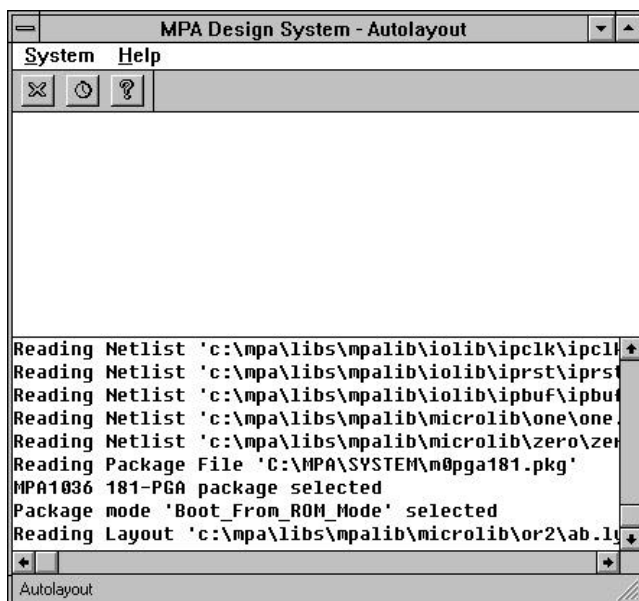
MPA Design System - Autolayout

System Help

Reading Netlist 'c:\mpa\libs\mpalib\iolib\ipclk\ipcl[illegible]
Reading Netlist 'c:\mpa\libs\mpalib\iolib\iprst\iprs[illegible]
Reading Netlist 'c:\mpa\libs\mpalib\iolib\ipbuf\ipbu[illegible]
Reading Netlist 'c:\mpa\libs\mpalib\microlib\one\one.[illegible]
Reading Netlist 'c:\mpa\libs\mpalib\microlib\zero\zer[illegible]
Reading Package File 'C:\MPA\SYSTEM\m0pga181.pkg'
MPA1036 181-PGA package selected
Package mode 'Boot_From_ROM_Mode' selected
Reading Layout 'c:\mpa\libs\mpalib\microlib\or2\ab.l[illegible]

Autolayout